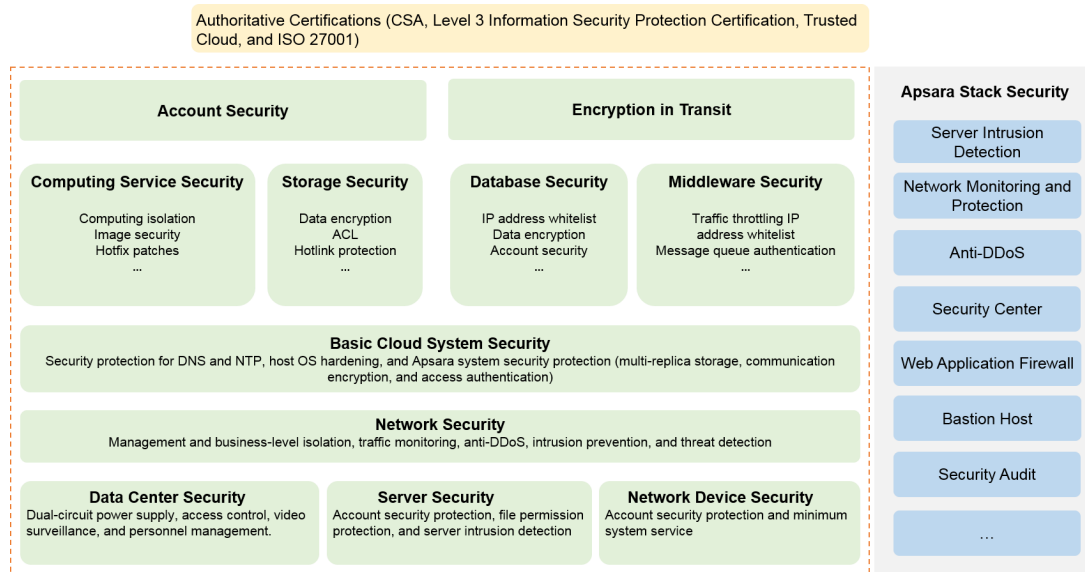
Authoritative Certifications (CSA, Level 3 Information Security Protection Certification, Trusted Cloud, and ISO 27001)

Account Security

Encryption in Transit

Computing Service Security
Computing isolation
Image security
Hotfix patches
...

Storage Security
Data encryption
ACL
Hotlink protection
...

Database Security
IP address whitelist
Data encryption
Account security
...

Middleware Security
Traffic throttling IP address whitelist
Message queue authentication
...

Basic Cloud System Security
Security protection for DNS and NTP, host OS hardening, and Apsara system security protection (multi-replica storage, communication encryption, and access authentication)

Network Security
Management and business-level isolation, traffic monitoring, anti-DDoS, intrusion prevention, and threat detection

Data Center Security
Dual-circuit power supply, access control, video surveillance, and personnel management.

Server Security
Account security protection, file permission protection, and server intrusion detection

Network Device Security
Account security protection and minimum system service

Apsara Stack Security

Server Intrusion Detection

Network Monitoring and Protection

Anti-DDoS

Security Center

Web Application Firewall

Bastion Host

Security Audit

...